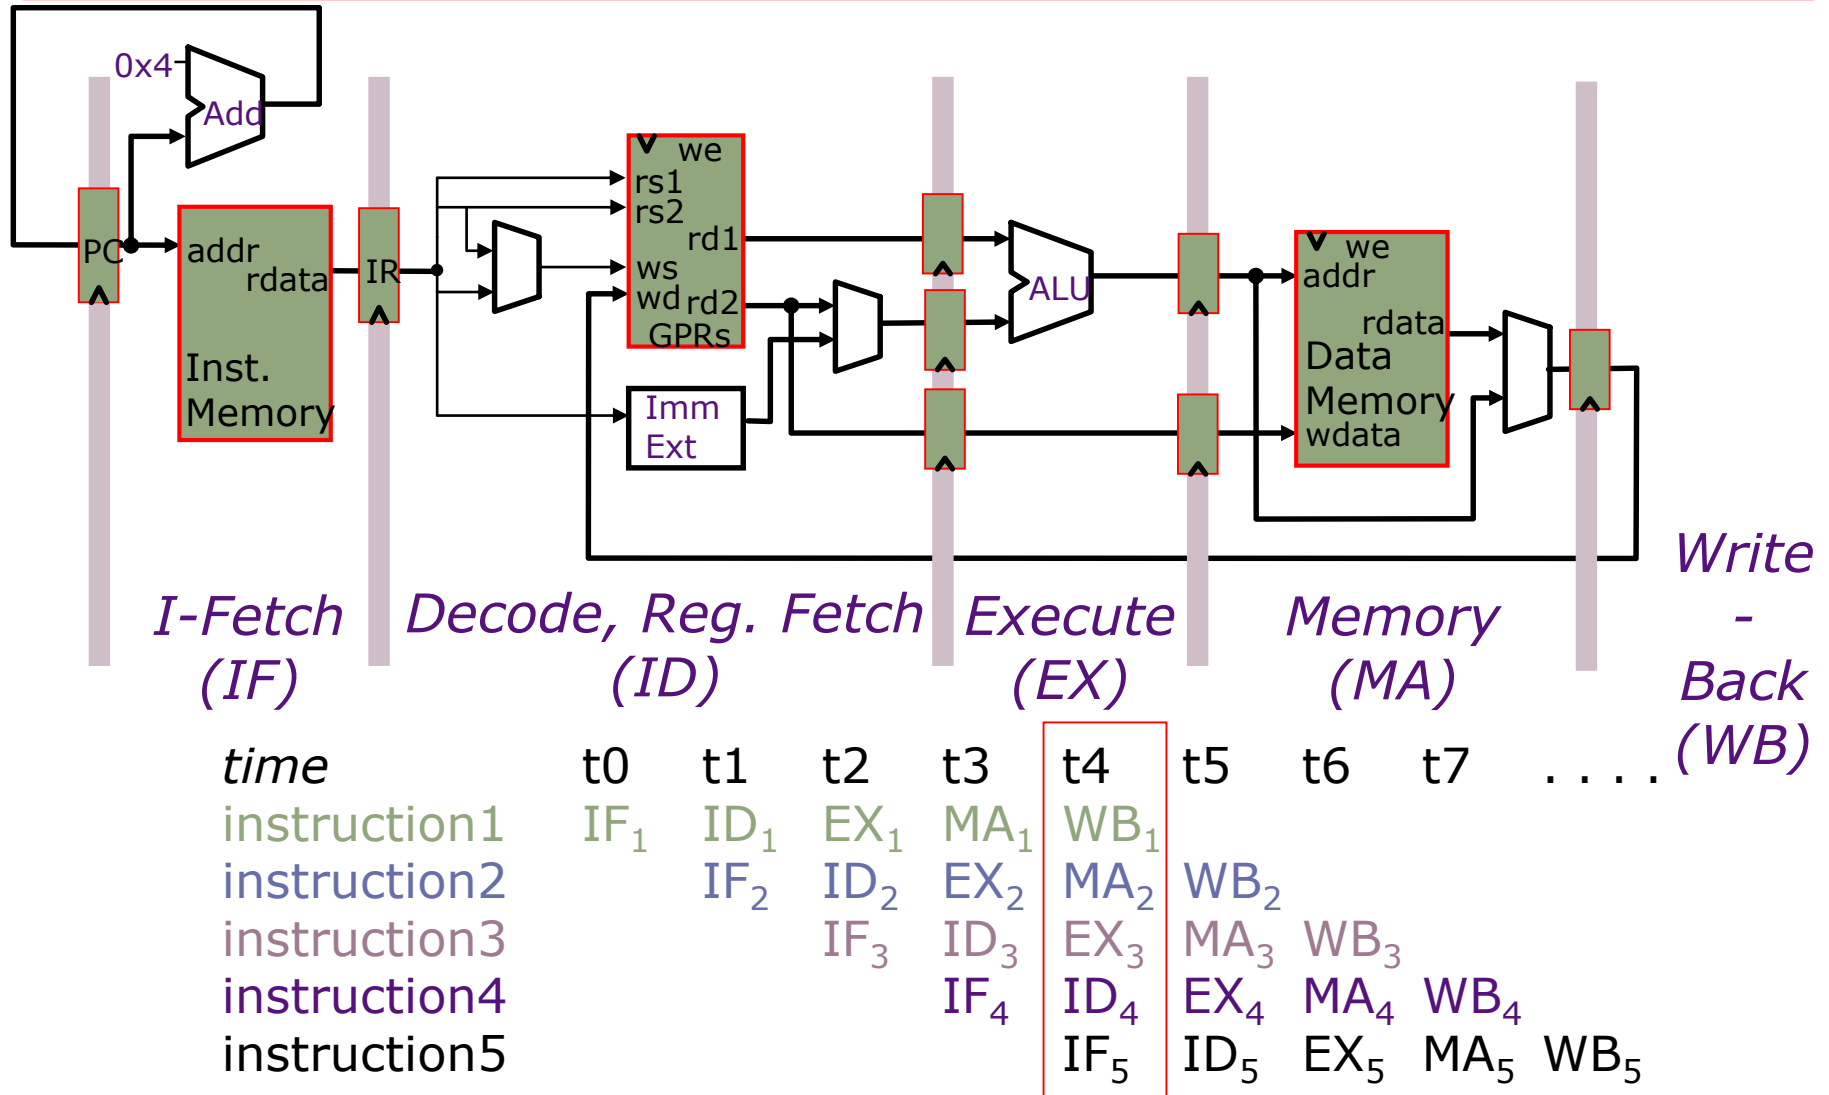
0x4
Add
PC
addr
rdata
Inst.
Memory
IR
we
rs1
rs2
rd1
ws
wd
rd2
GPRs
Imm
Ext
ALU
we
addr
rdata
Data
Memory
wdata

I-Fetch (IF)
Decode, Reg. Fetch (ID)
Execute (EX)
Memory (MA)
Write - Back (WB)

| time | t0 | t1 | t2 | t3 | t4 | t5 | t6 | t7 | . . . . |
|---|---|---|---|---|---|---|---|---|---|
| instruction1 | $IF_1$ | $ID_1$ | $EX_1$ | $MA_1$ | $WB_1$ | | | | |
| instruction2 | | $IF_2$ | $ID_2$ | $EX_2$ | $MA_2$ | $WB_2$ | | | |
| instruction3 | | | $IF_3$ | $ID_3$ | $EX_3$ | $MA_3$ | $WB_3$ | | |
| instruction4 | | | | $IF_4$ | $ID_4$ | $EX_4$ | $MA_4$ | $WB_4$ | |
| instruction5 | | | | | $IF_5$ | $ID_5$ | $EX_5$ | $MA_5$ | $WB_5$ |